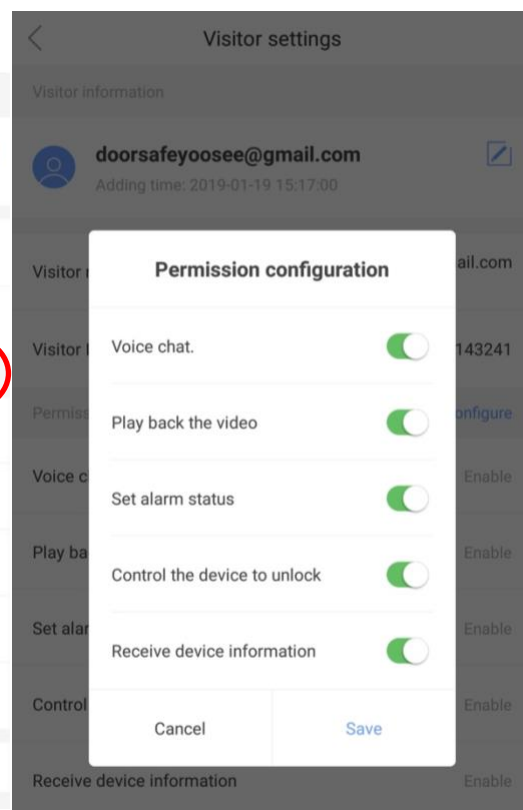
Visitor settings

Visitor information

doorsafeyoosee@gmail.com
Adding time: 2019-01-19 15:17:00

Visitor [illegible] ail.com

Visitor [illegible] 143241

Permiss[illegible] onfigure

Voice c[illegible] Enable

Play ba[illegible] Enable

Set alar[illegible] Enable

Control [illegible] Enable

Receive device information Enable

Permission configuration

Voice chat.

Play back the video

Set alarm status

Control the device to unlock

Receive device information

Cancel

Save